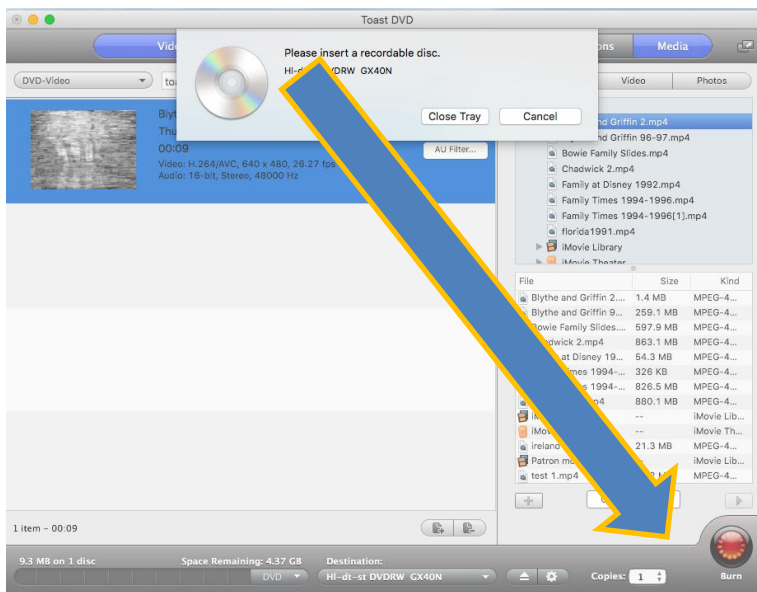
Toast DVD

Vide

tions

Media

DVD-Video

toa

Video

Photos

Please insert a recordable disc.

HL-dt- DVDRW GX40N

Close Tray

Cancel

Blyt

Thu

00:09

Video: H.264/AVC, 640 x 480, 26.27 fps

Audio: 16-bit, Stereo, 48000 Hz

AU Filter...

nd Griffin 2.mp4

nd Griffin 96-97.mp4

Bowie Family Slides.mp4

Chadwick 2.mp4

Family at Disney 1992.mp4

Family Times 1994-1996.mp4

Family Times 1994-1996[1].mp4

florida1991.mp4

iMovie Library

iMovie Theater

| File | Size | Kind |
|---|---|---|
| Blythe and Griffin 2.... | 1.4 MB | MPEG-4... |
| Blythe and Griffin 9... | 259.1 MB | MPEG-4... |
| Bowie Family Slides.... | 597.9 MB | MPEG-4... |
| adwick 2.mp4 | 863.1 MB | MPEG-4... |
| at Disney 19... | 54.3 MB | MPEG-4... |
| mes 1994-... | 326 KB | MPEG-4... |
| s 1994-... | 826.5 MB | MPEG-4... |
| p4 | 880.1 MB | MPEG-4... |
| iM | -- | iMovie Lib... |
| iMo | -- | iMovie Th... |
| ireland | 21.3 MB | MPEG-4... |
| Patron m | | iMovie Lib... |
| test 1.mp4 | | MPEG-4... |

1 item – 00:09

9.3 MB on 1 disc

Space Remaining: 4.37 GB

DVD

Destination:

HL-dt-st DVDRW GX40N

Copies: 1

Burn